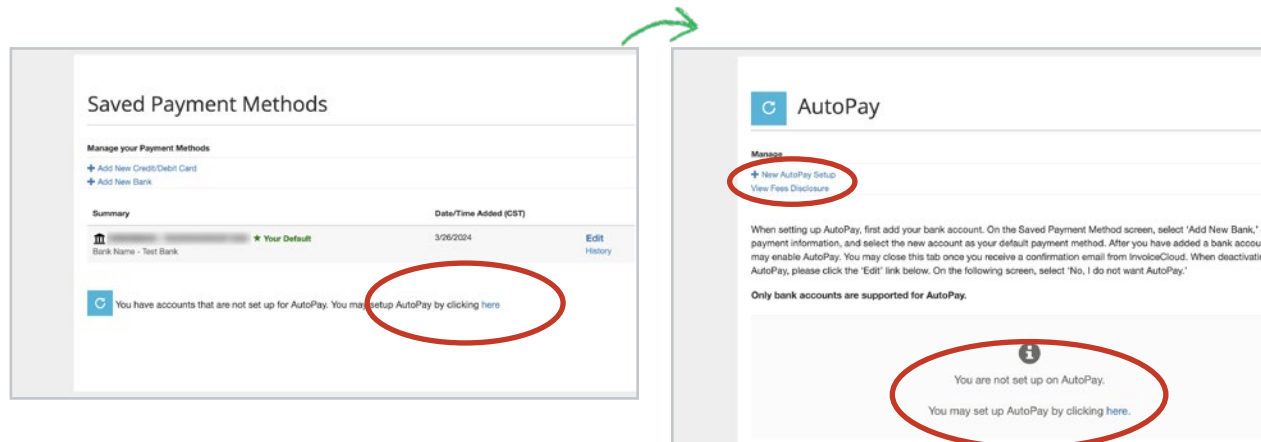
Saved Payment Methods

Manage your Payment Methods

+ Add New Credit/Debit Card
+ Add New Bank

| Summary | Date/Time Added (CST) | |
|---|---|---|
| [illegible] ★ Your Default Bank Name - Test Bank | 3/26/2024 | Edit History |

You have accounts that are not set up for AutoPay. You may setup AutoPay by clicking here

AutoPay

Manage

+ New AutoPay Setup
View Fees Disclosure

When setting up AutoPay, first add your bank account. On the Saved Payment Method screen, select 'Add New Bank,' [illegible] payment information, and select the new account as your default payment method. After you have added a bank accou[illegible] may enable AutoPay. You may close this tab once you receive a confirmation email from InvoiceCloud. When deactivati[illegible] AutoPay, please click the 'Edit' link below. On the following screen, select 'No, I do not want AutoPay.'

Only bank accounts are supported for AutoPay.

You are not set up on AutoPay.

You may set up AutoPay by clicking here.